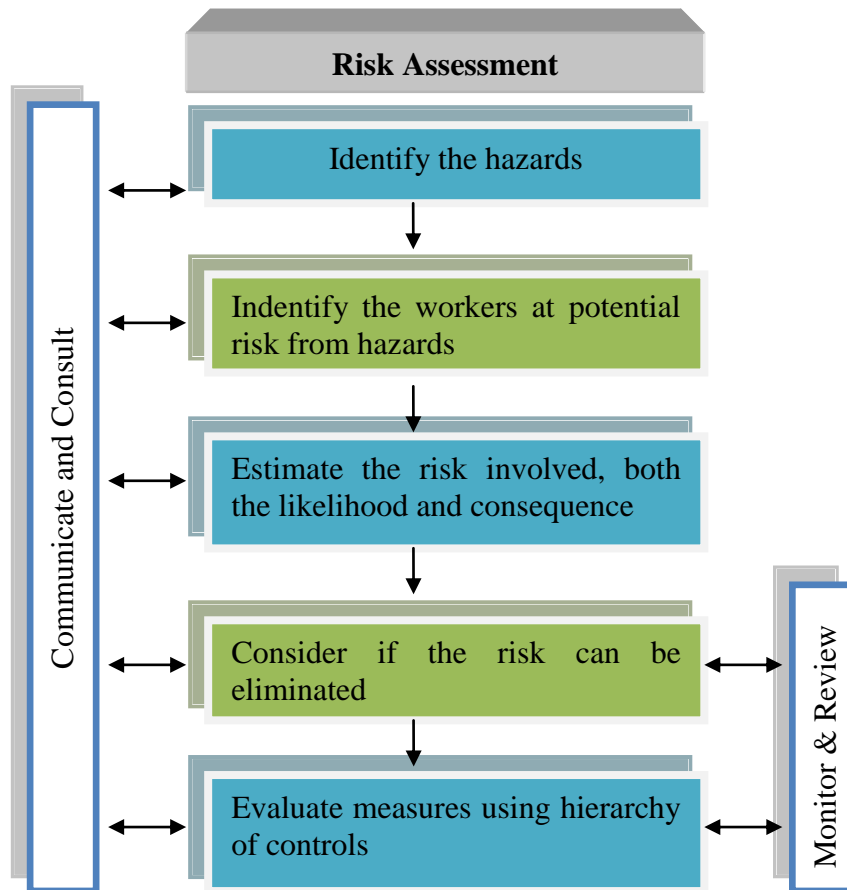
Risk Assessment

Communicate and Consult

Identify the hazards

Indentify the workers at potential risk from hazards

Estimate the risk involved, both the likelihood and consequence

Consider if the risk can be eliminated

Evaluate measures using hierarchy of controls

Monitor & Review